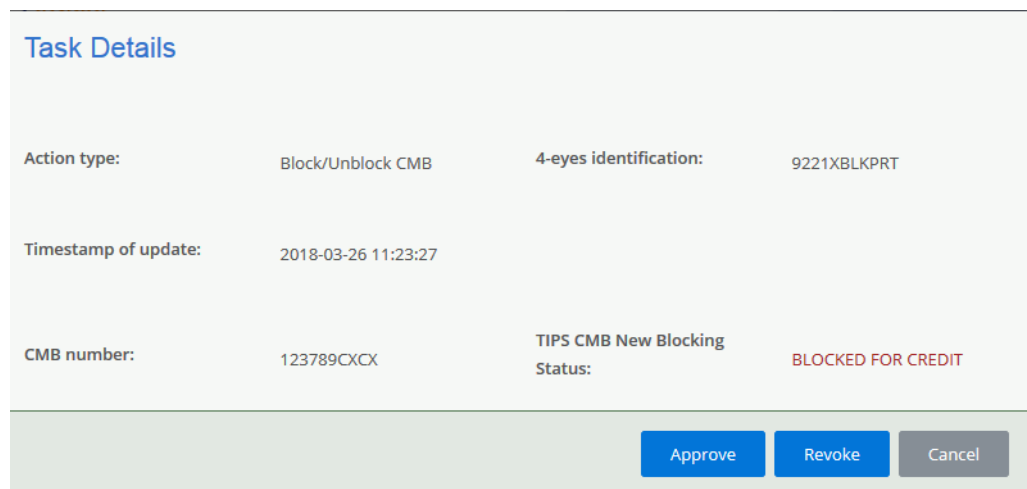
Task Details

Action type: Block/Unblock CMB 4-eyes identification: 9221XBLKPRT

Timestamp of update: 2018-03-26 11:23:27

CMB number: 123789CXCX TIPS CMB New Blocking Status: BLOCKED FOR CREDIT

Approve Revoke Cancel